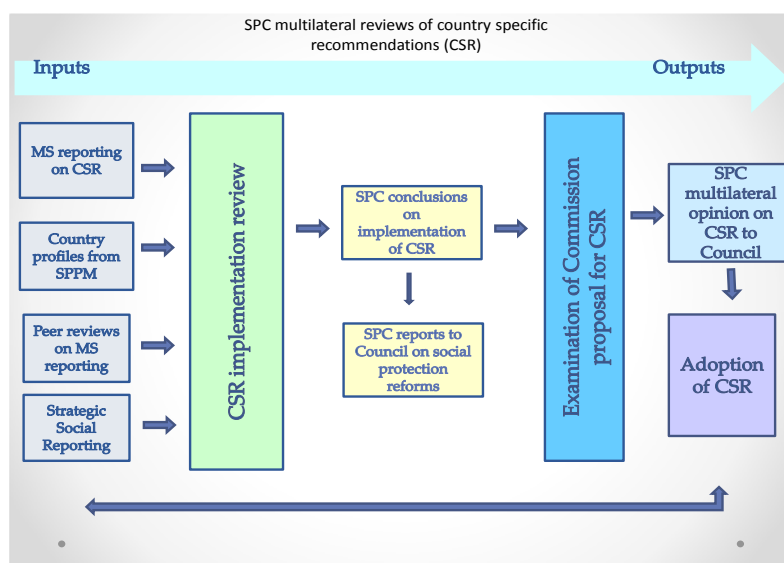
SPC multilateral reviews of country specific recommendations (CSR)

Inputs

Outputs

MS reporting on CSR

Country profiles from SPPM

Peer reviews on MS reporting

Strategic Social Reporting

CSR implementation review

SPC conclusions on implementation of CSR

SPC reports to Council on social protection reforms

Examination of Commission proposal for CSR

SPC multilateral opinion on CSR to Council

Adoption of CSR